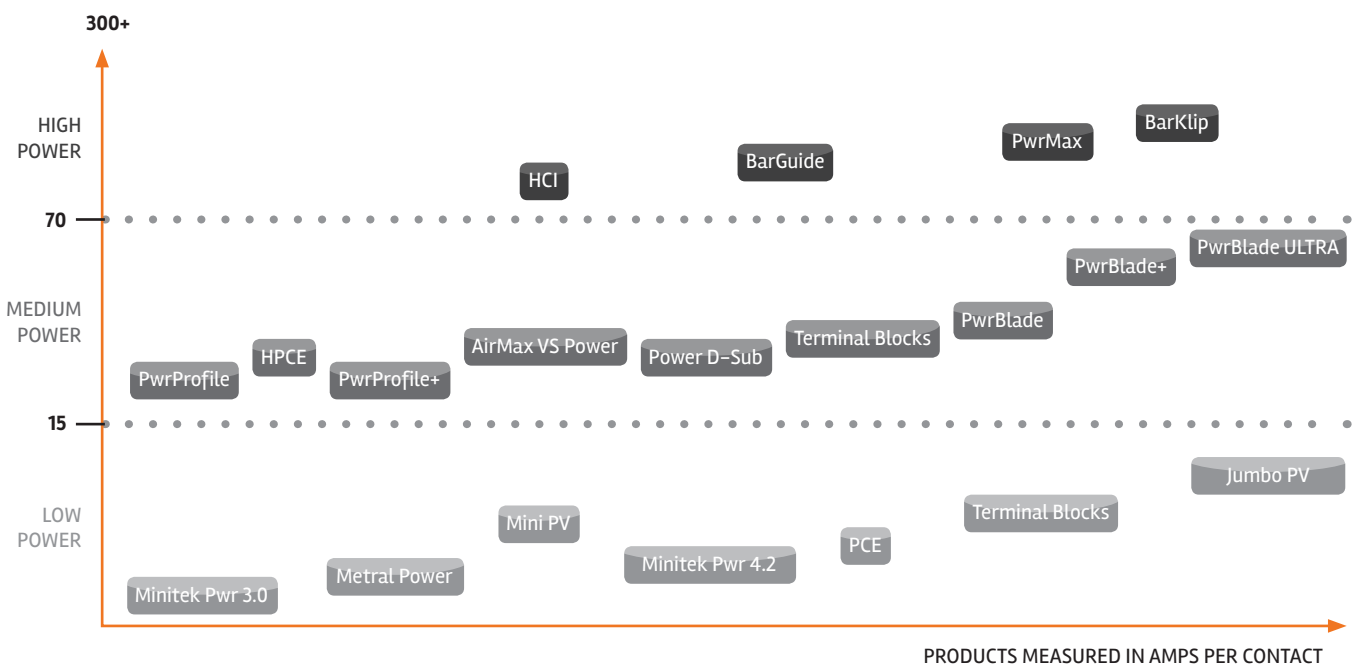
300+

HIGH POWER

HCI

BarGuide

PwrMax

BarKlip

70

MEDIUM POWER

PwrBlade ULTRA

PwrBlade+

PwrBlade

Terminal Blocks

Power D-Sub

AirMax VS Power

HPCE

PwrProfile

PwrProfile+

15

LOW POWER

Jumbo PV

Terminal Blocks

PCE

Mini PV

Minitek Pwr 4.2

Metral Power

Minitek Pwr 3.0

PRODUCTS MEASURED IN AMPS PER CONTACT